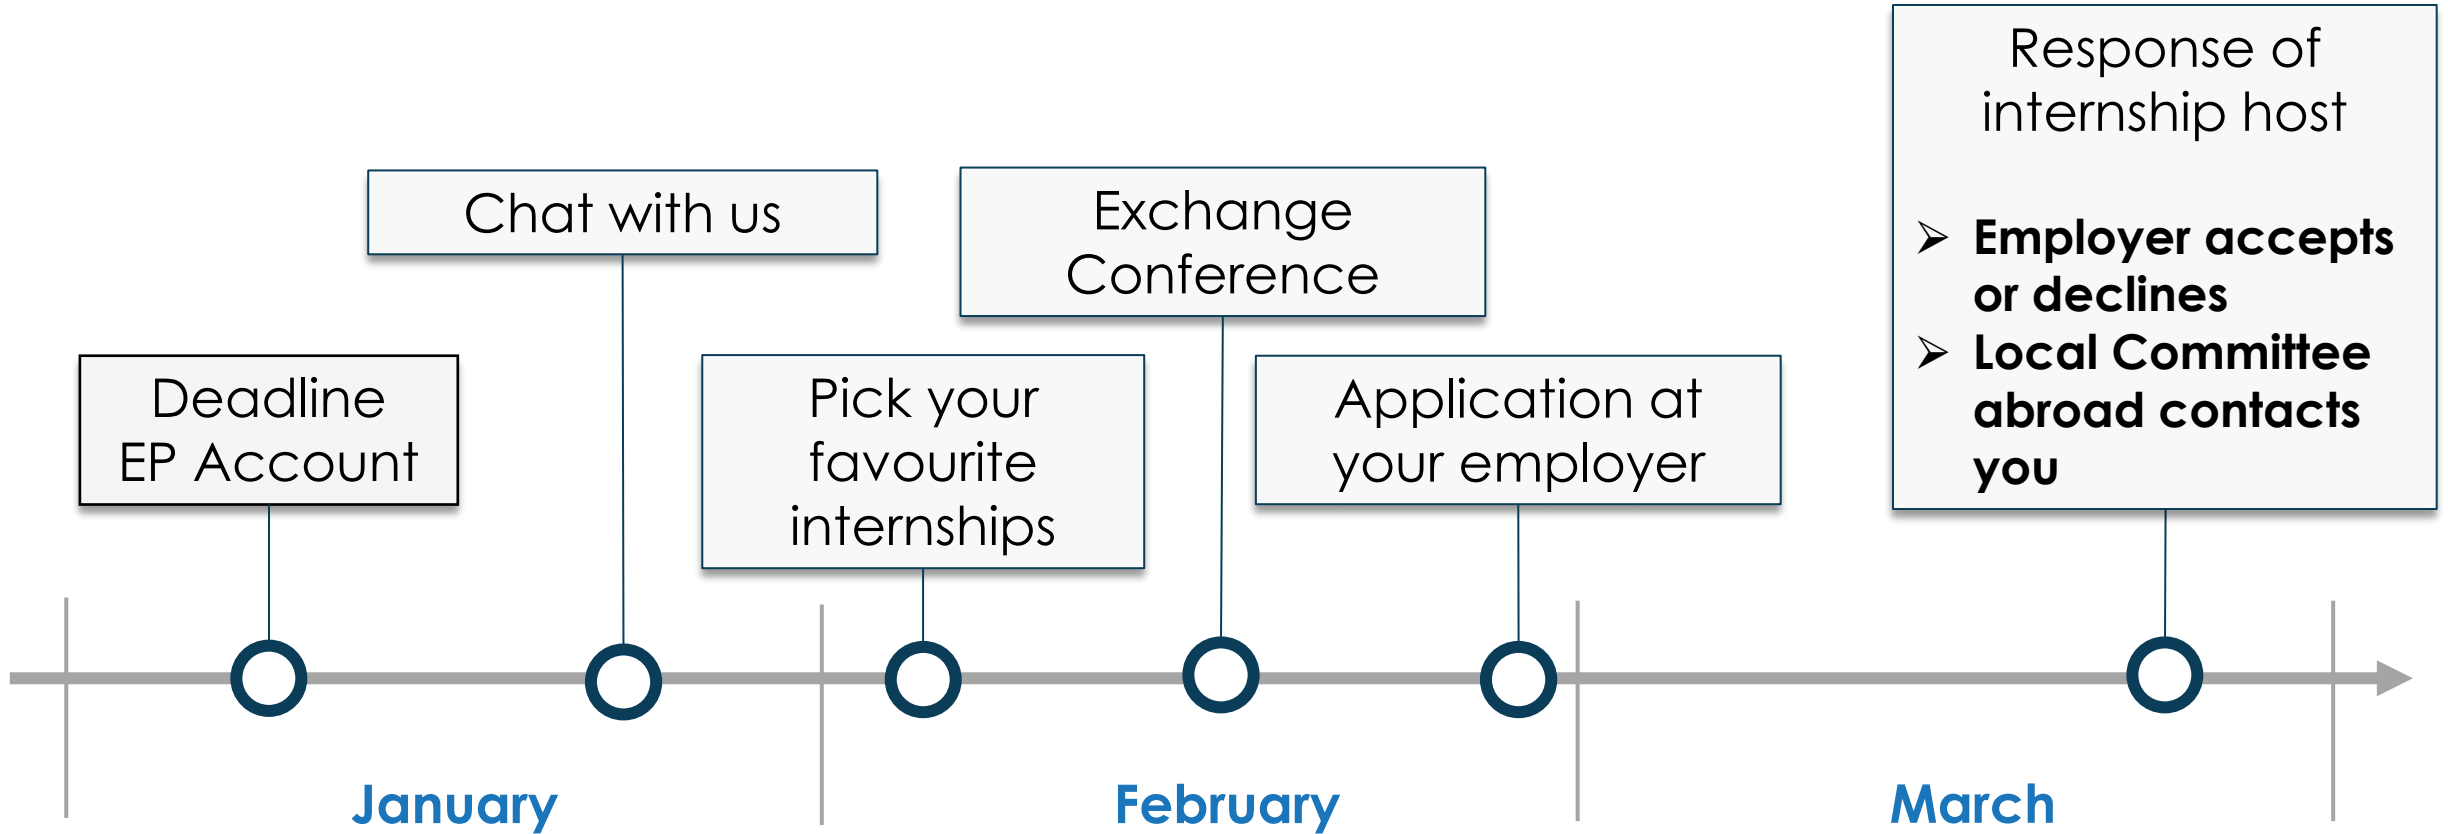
Response of internship host

➢ Employer accepts or declines
➢ Local Committee abroad contacts you

Chat with us

Exchange Conference

Deadline EP Account

Pick your favourite internships

Application at your employer

January

February

March